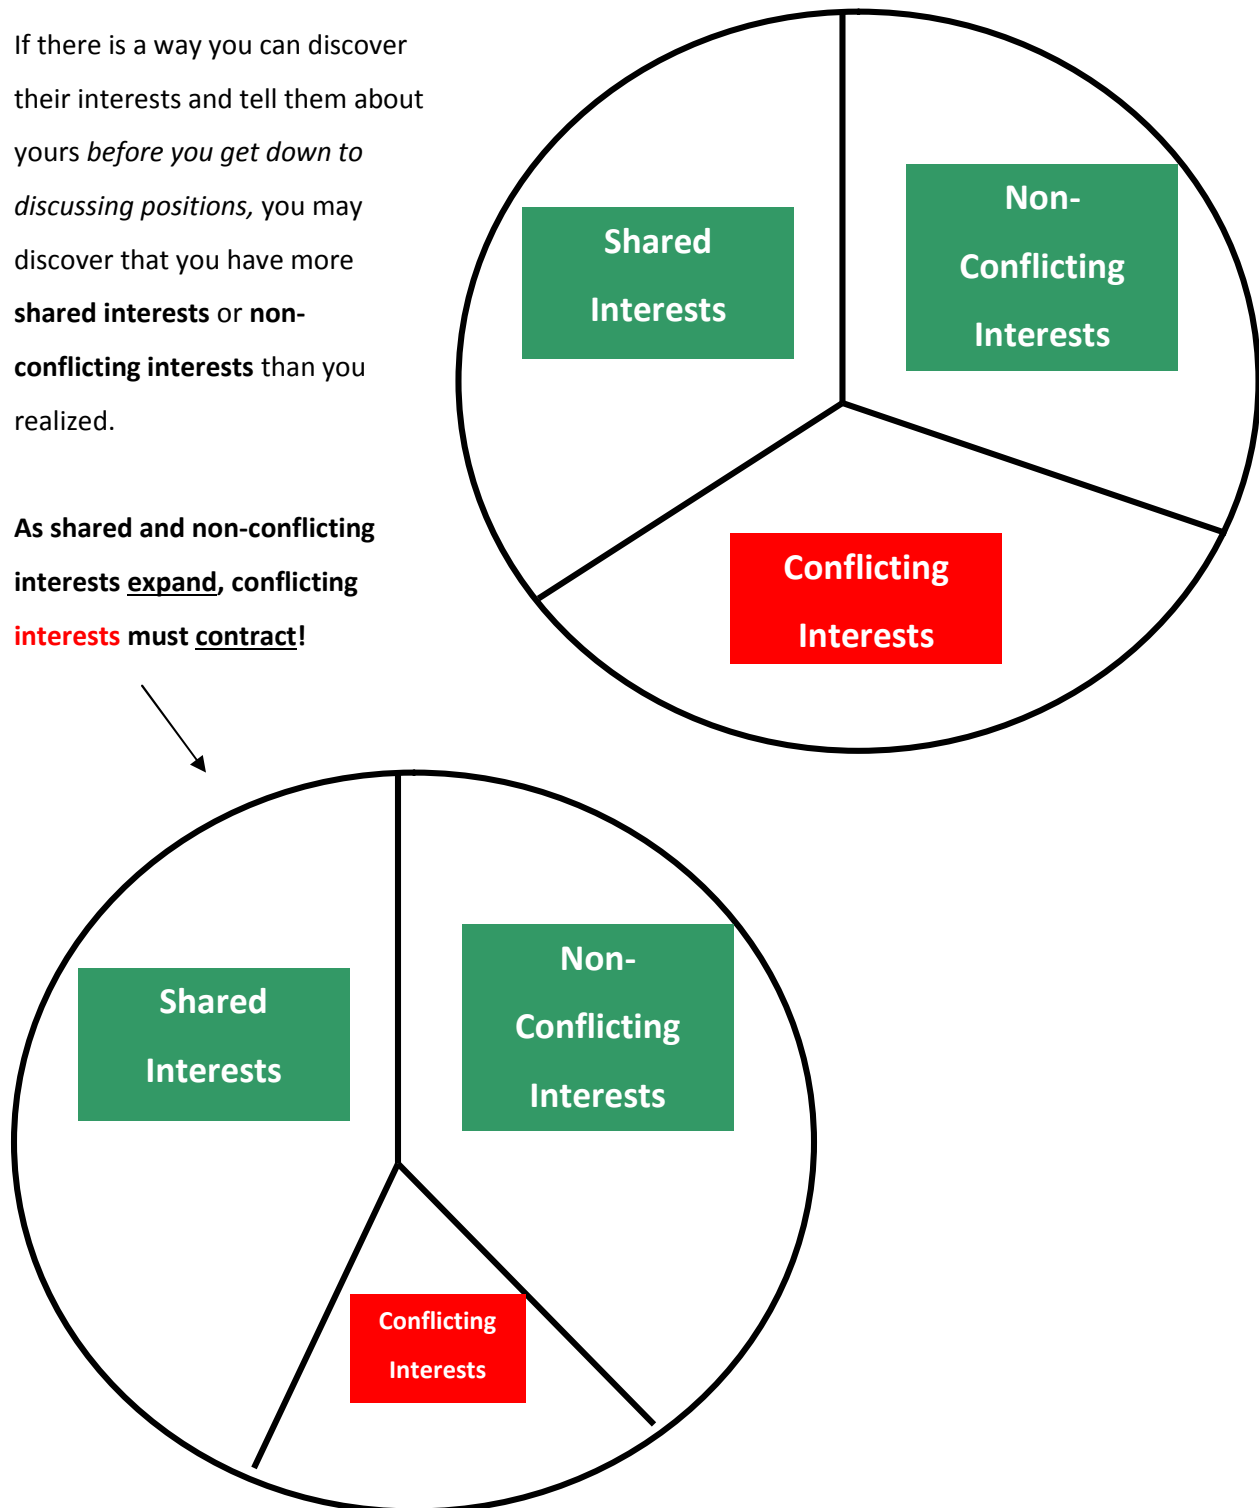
If there is a way you can discover their interests and tell them about yours before you get down to discussing positions, you may discover that you have more shared interests or non-conflicting interests than you realized.

Shared Interests

Non-Conflicting Interests

Conflicting Interests

As shared and non-conflicting interests expand, conflicting interests must contract!

Shared Interests

Non-Conflicting Interests

Conflicting Interests